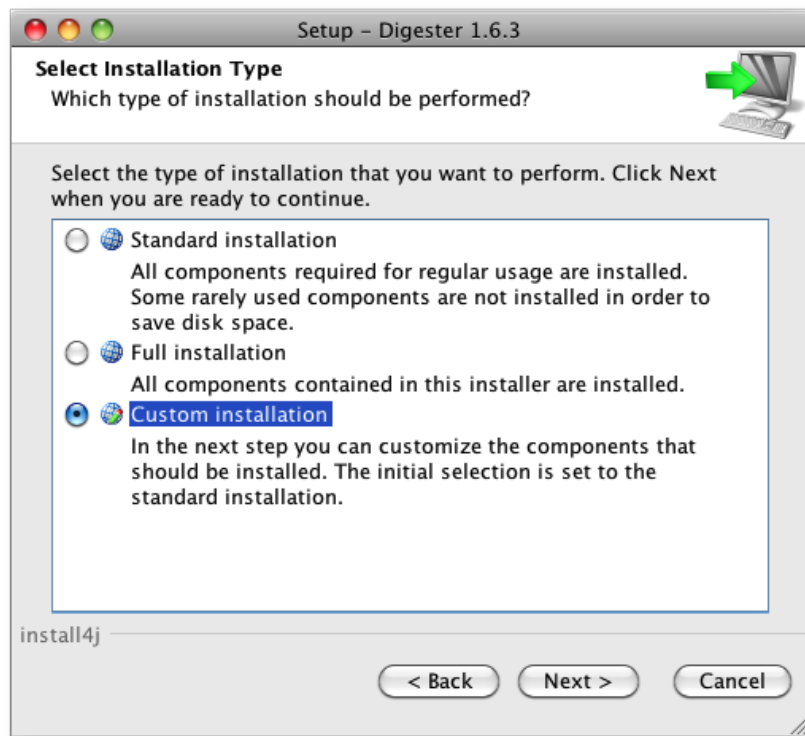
Setup - Digester 1.6.3

Select Installation Type
Which type of installation should be performed?

Select the type of installation that you want to perform. Click Next when you are ready to continue.

Standard installation
All components required for regular usage are installed. Some rarely used components are not installed in order to save disk space.

Full installation
All components contained in this installer are installed.

Custom installation
In the next step you can customize the components that should be installed. The initial selection is set to the standard installation.

install4j

< Back
Next >
Cancel